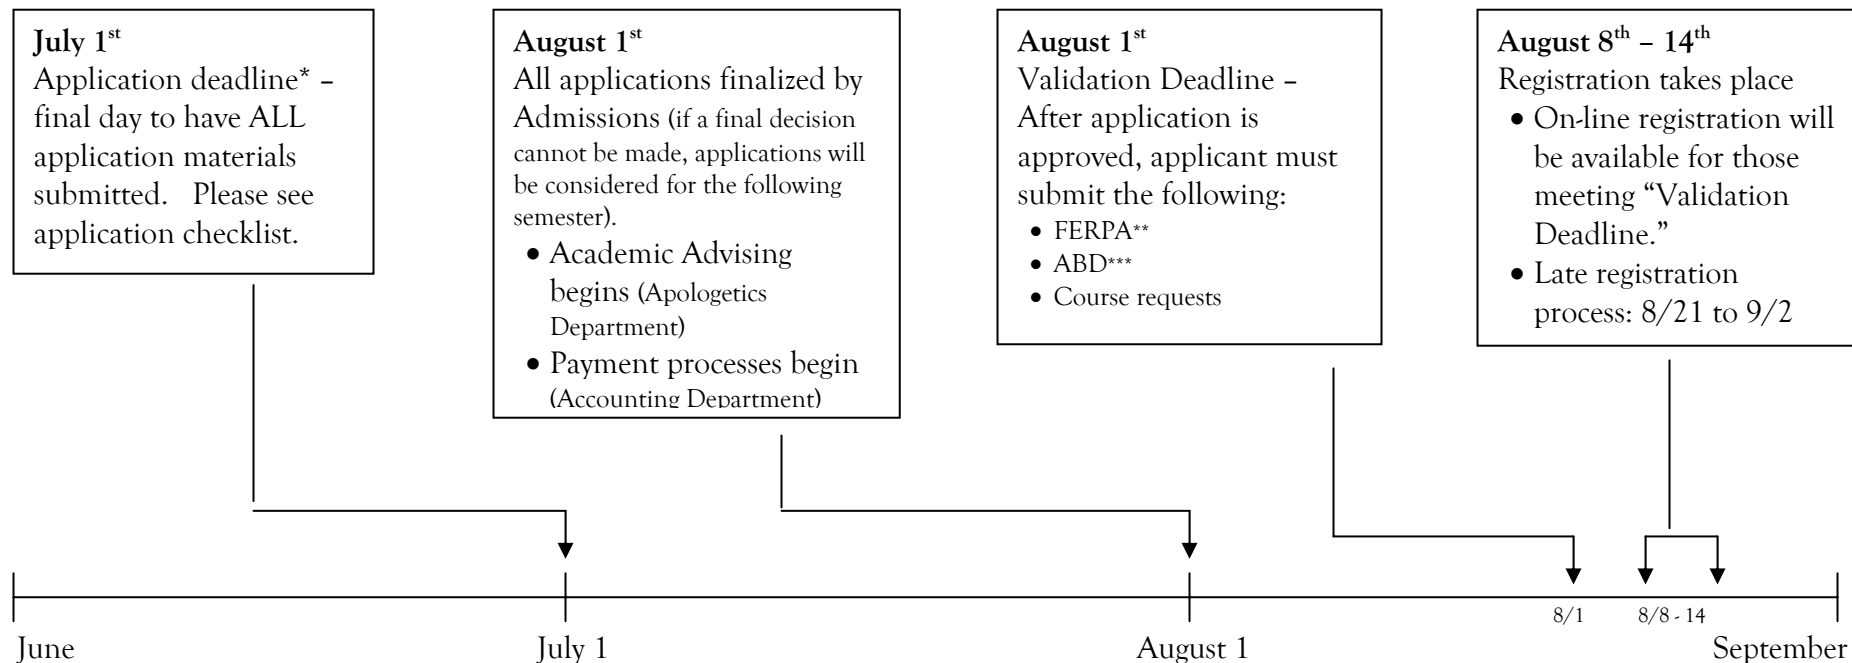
**July 1$^{st}$**
Application deadline* – final day to have ALL application materials submitted. Please see application checklist.

**August 1$^{st}$**
All applications finalized by Admissions (if a final decision cannot be made, applications will be considered for the following semester).
- Academic Advising begins (Apologetics Department)
- Payment processes begin (Accounting Department)

**August 1$^{st}$**
Validation Deadline – After application is approved, applicant must submit the following:
- FERPA**
- ABD***
- Course requests

**August 8$^{th}$ – 14$^{th}$**
Registration takes place
- On-line registration will be available for those meeting "Validation Deadline."
- Late registration process: 8/21 to 9/2

8/1 8/8 - 14

June July 1 August 1 September